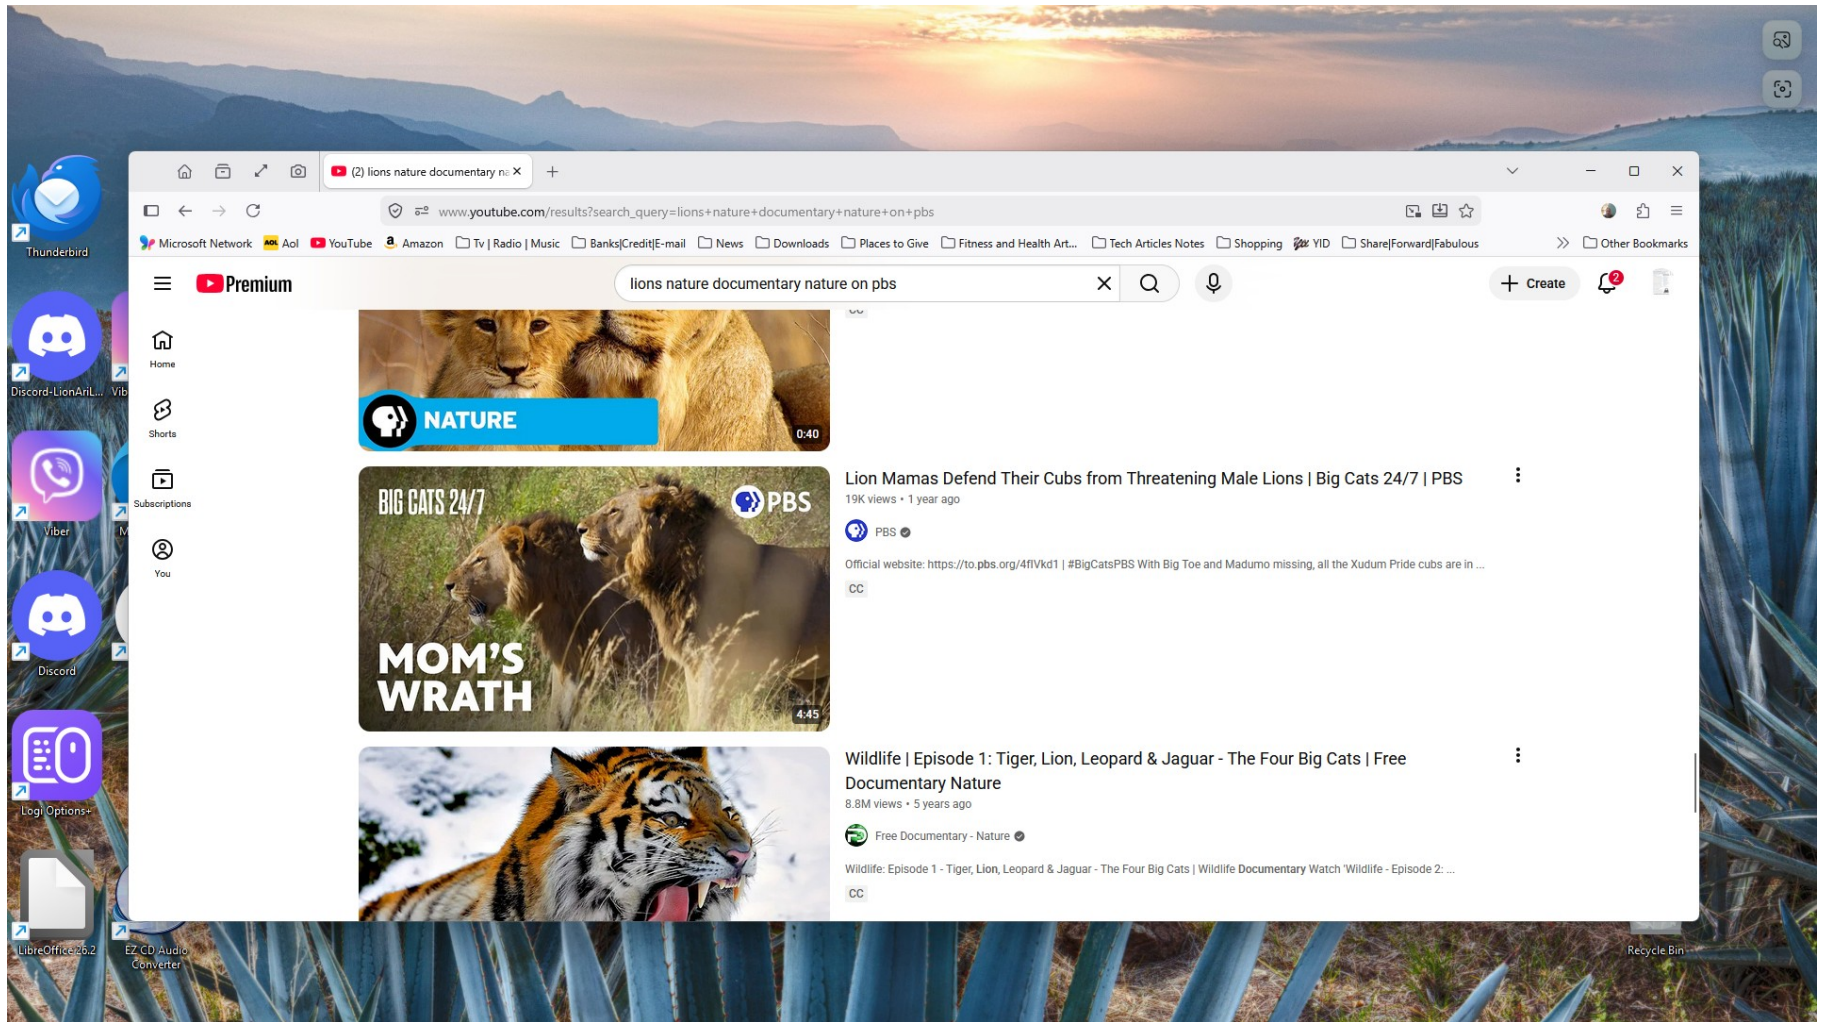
Thunderbird

Discord-LionAriL... Vib

Viber

Discord

Logi Options+

LibreOffice 26.2

EZ CD Audio Converter

Recycle Bin

(2) lions nature documentary n ×

+

www.youtube.com/results?search_query=lions+nature+documentary+nature+on+pbs

Microsoft Network Aol YouTube Amazon Tv | Radio | Music Banks|Credit|E-mail News Downloads Places to Give Fitness and Health Art... Tech Articles Notes Shopping YID Share|Forward|Fabulous Other Bookmarks

Premium

lions nature documentary nature on pbs

Create

2

Home

Shorts

Subscriptions

You

NATURE

0:40

BIG CATS 24/7

PBS

MOM'S WRATH

4:45

Lion Mamas Defend Their Cubs from Threatening Male Lions | Big Cats 24/7 | PBS

19K views • 1 year ago

PBS

Official website: https://to.pbs.org/4flVkd1 | #BigCatsPBS With Big Toe and Madumo missing, all the Xudum Pride cubs are in ...

CC

Wildlife | Episode 1: Tiger, Lion, Leopard & Jaguar - The Four Big Cats | Free Documentary Nature

8.8M views • 5 years ago

Free Documentary - Nature

Wildlife: Episode 1 - Tiger, Lion, Leopard & Jaguar - The Four Big Cats | Wildlife Documentary Watch 'Wildlife - Episode 2: ...

CC